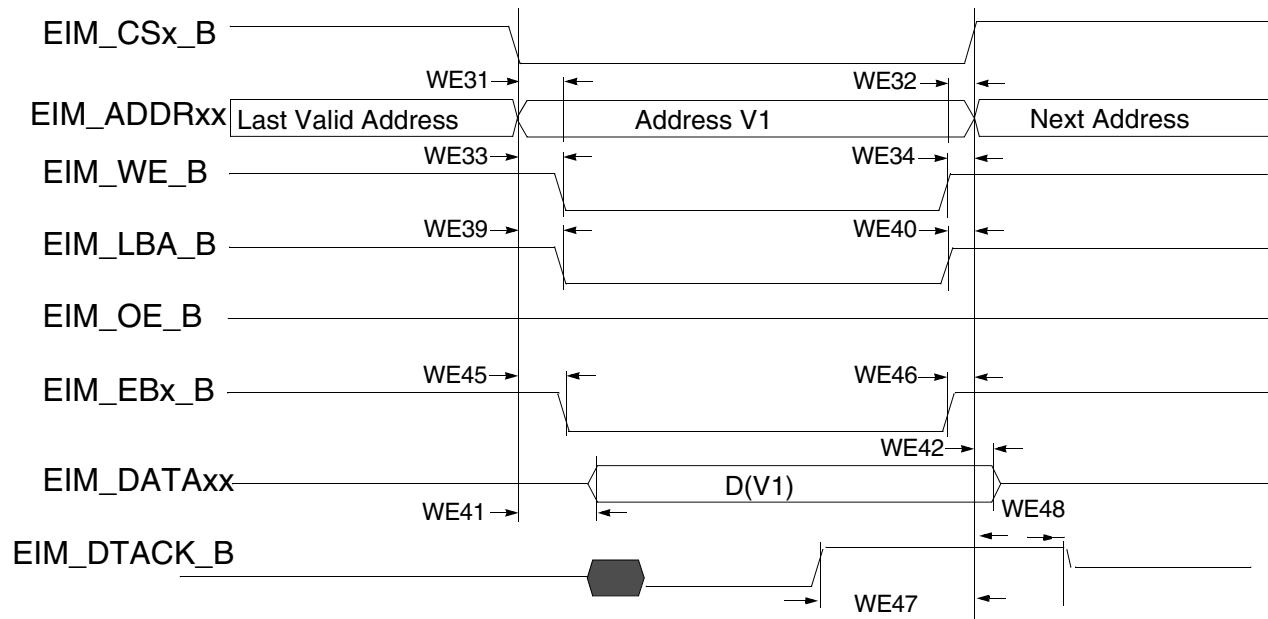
EIM_CSx_B

WE31 WE32

EIM_ADDRxx Last Valid Address Address V1 Next Address

WE33 WE34

EIM_WE_B

WE39 WE40

EIM_LBA_B

EIM_OE_B

WE45 WE46

EIM_EBx_B

WE42

EIM_DATAxx D(V1)

WE41 WE48

EIM_DTACK_B

WE47